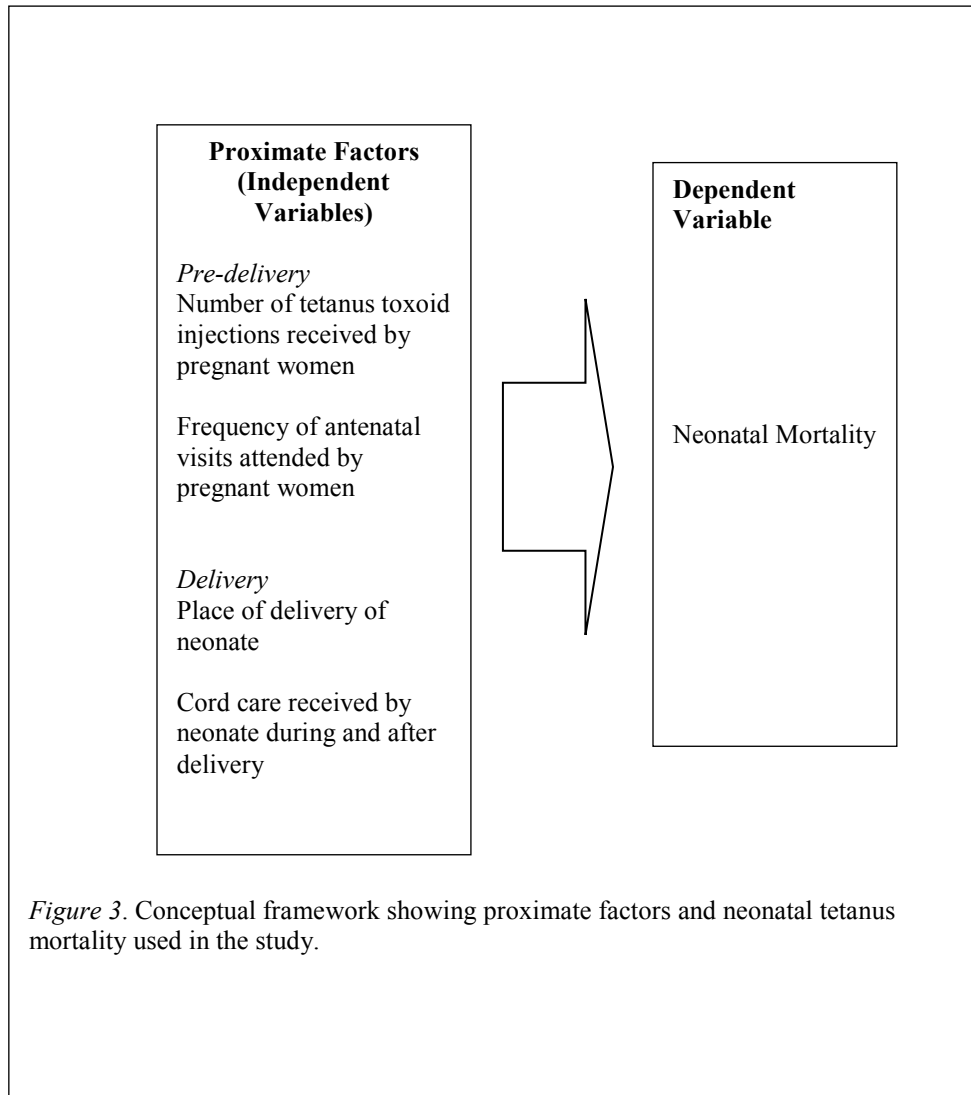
**Proximate Factors (Independent Variables)**

*Pre-delivery*
Number of tetanus toxoid injections received by pregnant women

Frequency of antenatal visits attended by pregnant women

*Delivery*
Place of delivery of neonate

Cord care received by neonate during and after delivery

**Dependent Variable**

Neonatal Mortality

*Figure 3*. Conceptual framework showing proximate factors and neonatal tetanus mortality used in the study.